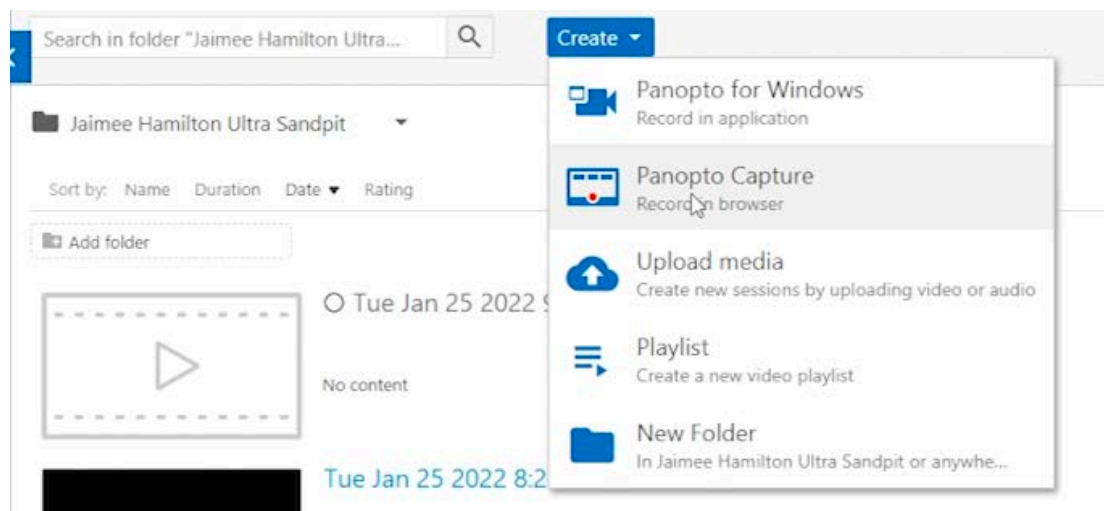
Search in folder "Jaimee Hamilton Ultra...

Create

Jaimee Hamilton Ultra Sandpit

Sort by: Name Duration Date Rating

Add folder

Tue Jan 25 2022 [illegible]

No content

Tue Jan 25 2022 8:2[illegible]

Panopto for Windows
Record in application

Panopto Capture
Record in browser

Upload media
Create new sessions by uploading video or audio

Playlist
Create a new video playlist

New Folder
In Jaimee Hamilton Ultra Sandpit or anywhe...